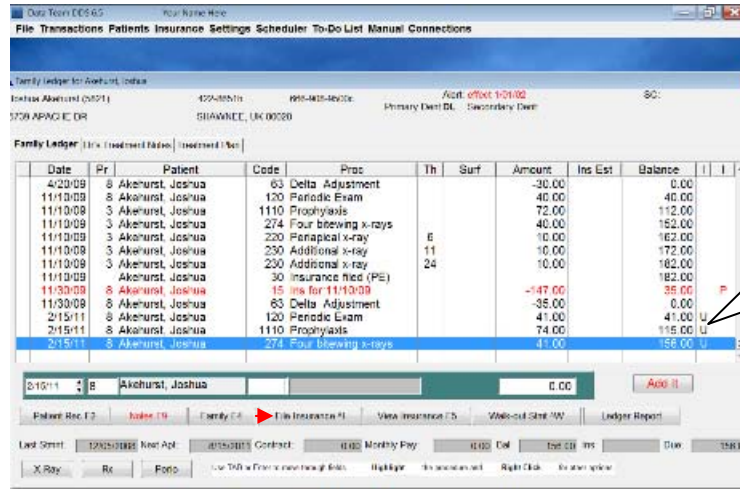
Data Team DDS 6.5 Your Name Here

File Transactions Patients Insurance Settings Scheduler To-Do List Manual Connections

Family Ledger for Akehurst, Joshua

Joshua Akehurst (5801) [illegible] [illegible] Alert: effect 1/31/02 SC:

5738 APACHE DR SHAWNEE, OK 00000 Primary Dent DL Secondary Dent

Family Ledger | Tx Treatment Notes | Treatment Plan

| Date | Pr | Patient | Code | Proc | Th | Surf | Amount | Ins Est | Balance | I | I |
|---|---|---|---|---|---|---|---|---|---|---|---|
| 4/20/09 | 8 | Akehurst, Joshua | 63 | Delta Adjustment | | | -30.00 | | 0.00 | | |
| 11/10/09 | 8 | Akehurst, Joshua | 120 | Periodic Exam | | | 40.00 | | 40.00 | | |
| 11/10/09 | 3 | Akehurst, Joshua | 1110 | Prophylaxis | | | 72.00 | | 112.00 | | |
| 11/10/09 | 3 | Akehurst, Joshua | 274 | Four bitewing x-rays | | | 40.00 | | 152.00 | | |
| 11/10/09 | 3 | Akehurst, Joshua | 220 | Periapical x-ray | 6 | | 10.00 | | 162.00 | | |
| 11/10/09 | 3 | Akehurst, Joshua | 230 | Additional x-ray | 11 | | 10.00 | | 172.00 | | |
| 11/10/09 | 3 | Akehurst, Joshua | 230 | Additional x-ray | 24 | | 10.00 | | 182.00 | | |
| 11/10/09 | | Akehurst, Joshua | 30 | Insurance filed (PE) | | | | | 182.00 | | |
| 11/30/09 | 8 | Akehurst, Joshua | 15 | Ins for 11/10/09 | | | -147.00 | | 35.00 | P | |
| 11/30/09 | 8 | Akehurst, Joshua | 63 | Delta Adjustment | | | -35.00 | | 0.00 | | |
| 2/15/11 | 8 | Akehurst, Joshua | 120 | Periodic Exam | | | 41.00 | | 41.00 | U | |
| 2/15/11 | 8 | Akehurst, Joshua | 1110 | Prophylaxis | | | 74.00 | | 115.00 | U | |
| 2/15/11 | 8 | Akehurst, Joshua | 274 | Four bitewing x-rays | | | 41.00 | | 156.00 | U | |

2/15/11 8 Akehurst, Joshua 0.00 Add It

Patient Rec F2 | Notes F3 | Family F4 | File Insurance F | View Insurance F5 | Walk-out Stmt W | Ledger Report

Last Stmt: 12/05/2008 Next Apt: 8/15/2011 Contract: 0.00 Monthly Pay: 0.00 Bal: 156.00 Ins: Due: 156.00

X Ray | Rx | Perio | Use TAB or Enter to move through fields. Highlight the procedure and Right Click for other options